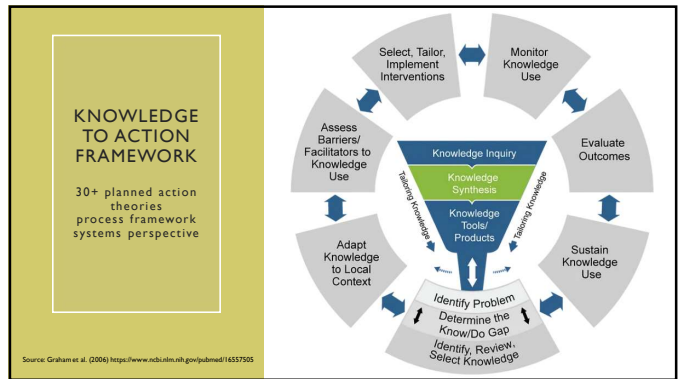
KNOWLEDGE TO ACTION FRAMEWORK

30+ planned action theories
process framework
systems perspective

Source: Graham et al. (2006) https://www.ncbi.nlm.nih.gov/pubmed/16557505

Select, Tailor, Implement Interventions

Monitor Knowledge Use

Assess Barriers/ Facilitators to Knowledge Use

Evaluate Outcomes

Knowledge Inquiry

Knowledge Synthesis

Knowledge Tools/ Products

Tailoring Knowledge

Tailoring Knowledge

Adapt Knowledge to Local Context

Sustain Knowledge Use

Identify Problem

Determine the Know/Do Gap

Identify, Review, Select Knowledge